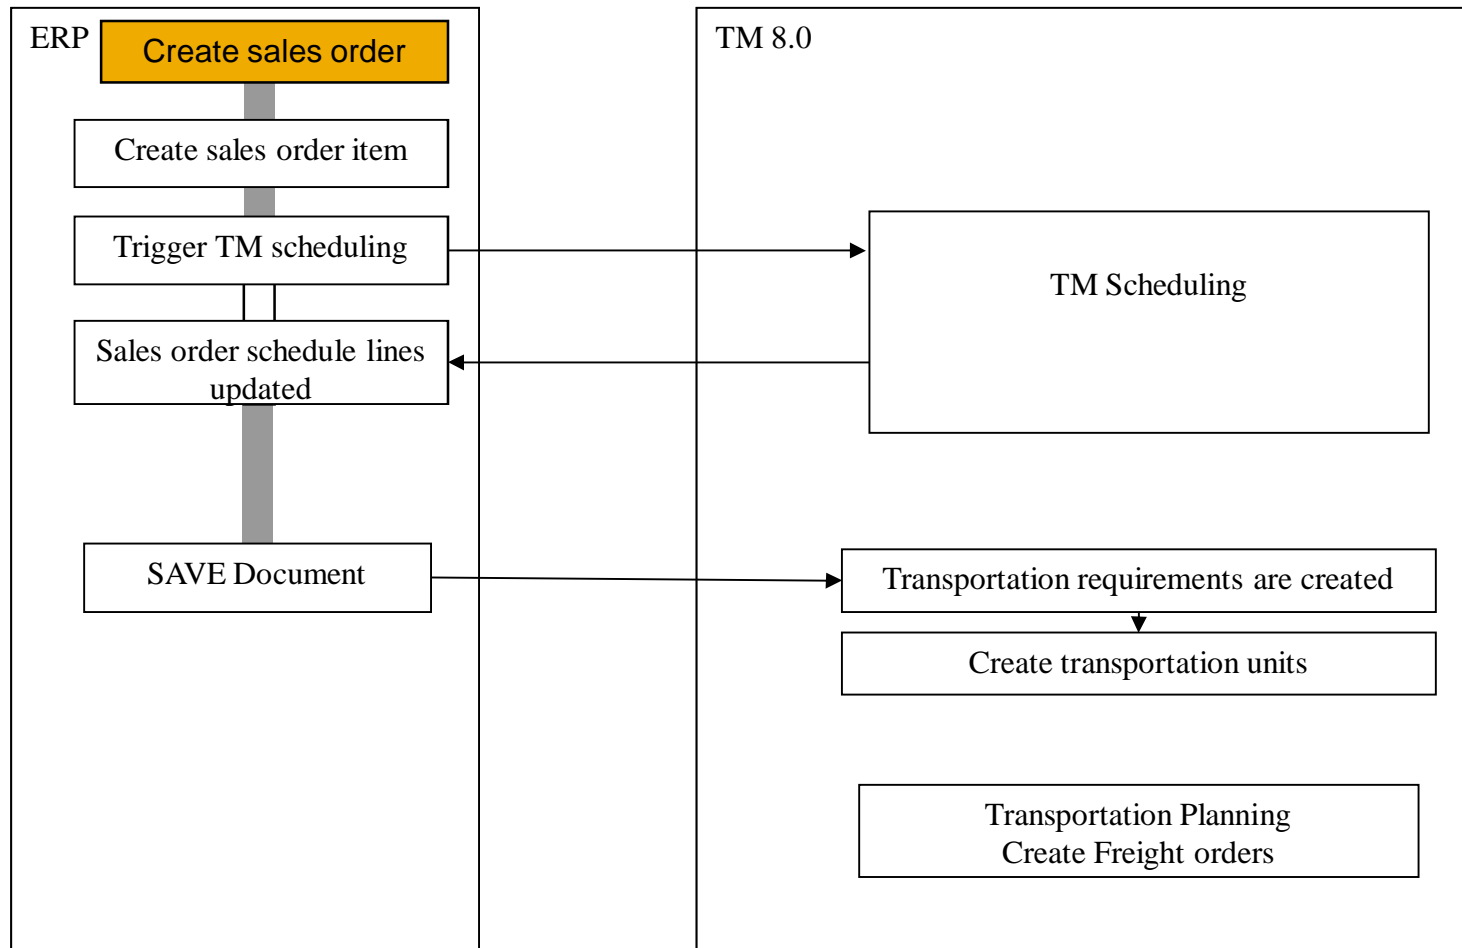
ERP

Create sales order

Create sales order item

Trigger TM scheduling

Sales order schedule lines updated

SAVE Document

TM 8.0

TM Scheduling

Transportation requirements are created

Create transportation units

Transportation Planning
Create Freight orders